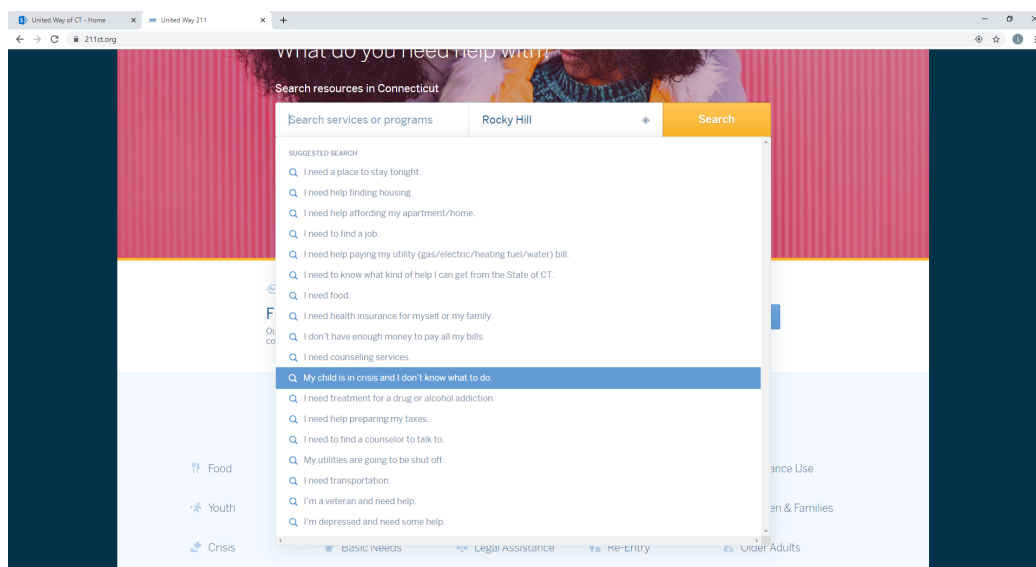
United Way of CT - Home
United Way 211
211ct.org

What do you need help with?

Search resources in Connecticut

Search services or programs
Rocky Hill
Search

SUGGESTED SEARCH
I need a place to stay tonight.
I need help finding housing.
I need help affording my apartment/home.
I need to find a job.
I need help paying my utility (gas/electric/heating fuel/water) bill.
I need to know what kind of help I can get from the State of CT.
I need food.
I need health insurance for myself or my family.
I don't have enough money to pay all my bills.
I need counseling services.
My child is in crisis and I don't know what to do.
I need treatment for a drug or alcohol addiction.
I need help preparing my taxes.
I need to find a counselor to talk to.
My utilities are going to be shut off.
I need transportation.
I'm a veteran and need help.
I'm depressed and need some help.

F
Ou
co

Food
Youth
Crisis
Basic Needs
Legal Assistance
Re-Entry
Older Adults
ance Use
en & Families